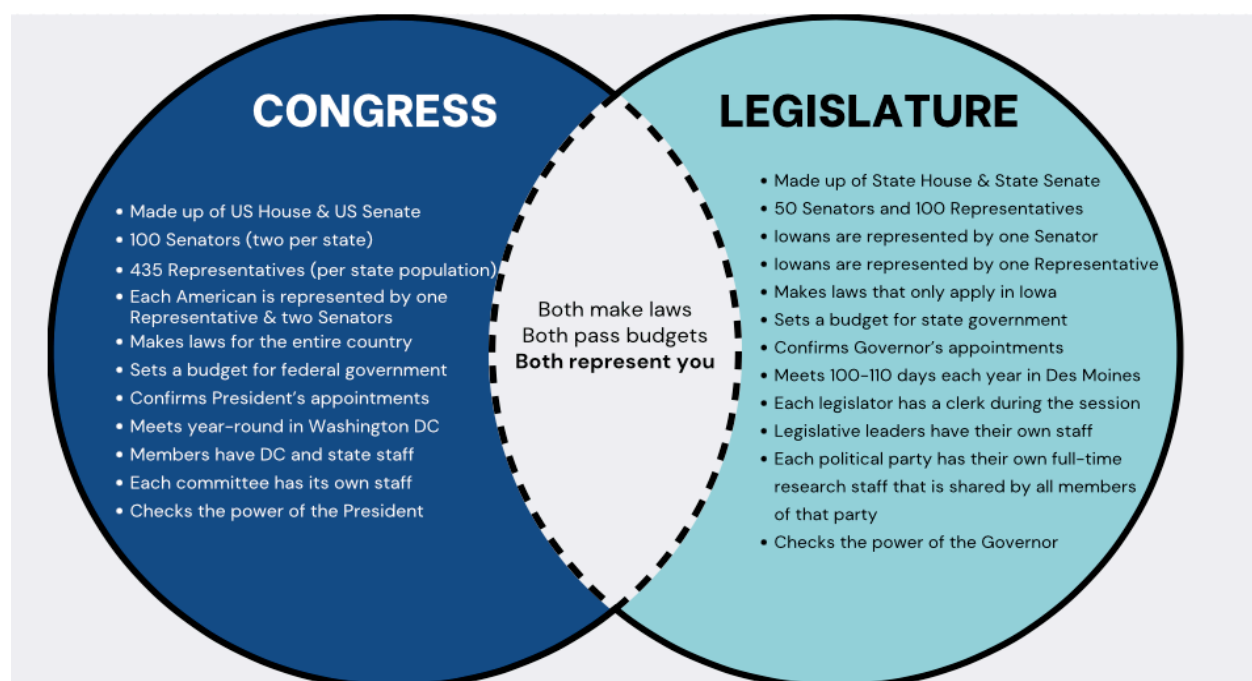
CONGRESS

- Made up of US House & US Senate
- 100 Senators (two per state)
- 435 Representatives (per state population)
- Each American is represented by one Representative & two Senators
- Makes laws for the entire country
- Sets a budget for federal government
- Confirms President's appointments
- Meets year-round in Washington DC
- Members have DC and state staff
- Each committee has its own staff
- Checks the power of the President

Both make laws
Both pass budgets
**Both represent you**

LEGISLATURE

- Made up of State House & State Senate
- 50 Senators and 100 Representatives
- Iowans are represented by one Senator
- Iowans are represented by one Representative
- Makes laws that only apply in Iowa
- Sets a budget for state government
- Confirms Governor's appointments
- Meets 100-110 days each year in Des Moines
- Each legislator has a clerk during the session
- Legislative leaders have their own staff
- Each political party has their own full-time research staff that is shared by all members of that party
- Checks the power of the Governor